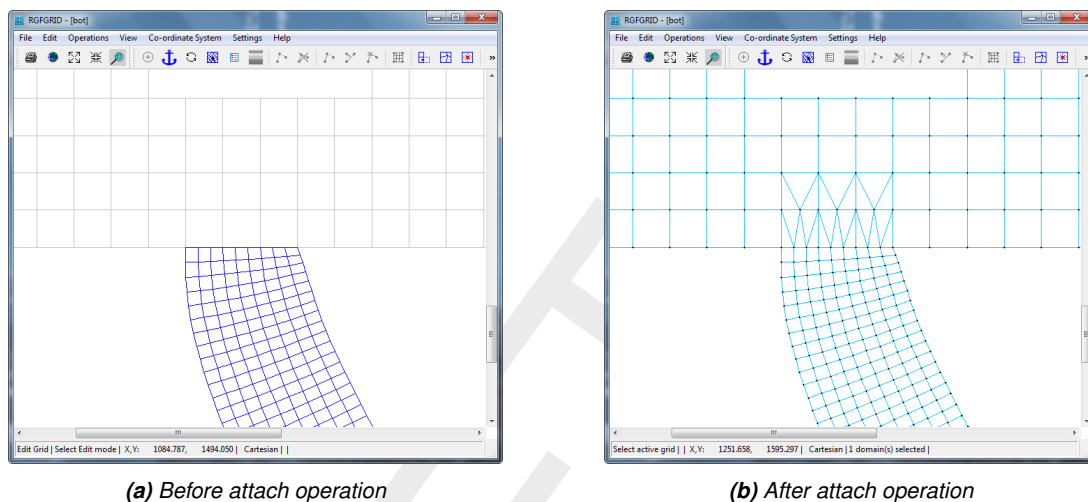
RGFGRID - [bot]

File Edit Operations View Co-ordinate System Settings Help

Edit Grid | Select Edit mode | X,Y: 1084.787, 1494.050 | Cartesian | |

(a) Before attach operation

RGFGRID - [bot]

File Edit Operations View Co-ordinate System Settings Help

Select active grid | | X,Y: 1251.658, 1595.297 | Cartesian | 1 domain(s) selected |

(b) After attach operation